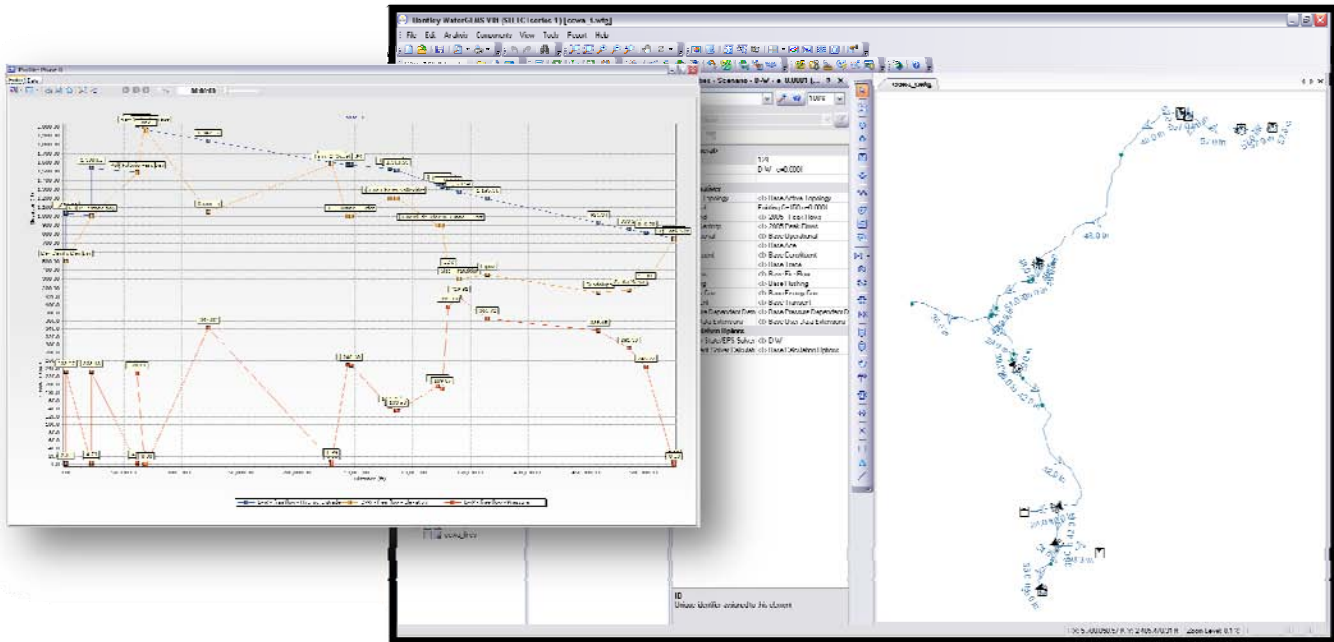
Bentley WaterGEMS V8i (SELECTseries 1) [cows_1.wtg]

File Edit Analysis Components View Tools Report Help

Profile - Profile 1

cows_1.wtg

1/4

D/W

<b> Base Active Topology

<b> 2005 - Peak Flows

<b> Base Operational

<b> Base Age

<b> Base Constituent

<b> Base Trace

<b> Base Fire Flow

<b> Base Flushing

<b> Base Energy Cost

<b> Base Transient

<b> Base Pressure Dependent D

<b> Base User Data Extensions

<b> D/W

<b> Base Calculation Options

ID

Unique identifier assigned to this element

Zoom Level 61.1%

Distance (ft)

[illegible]